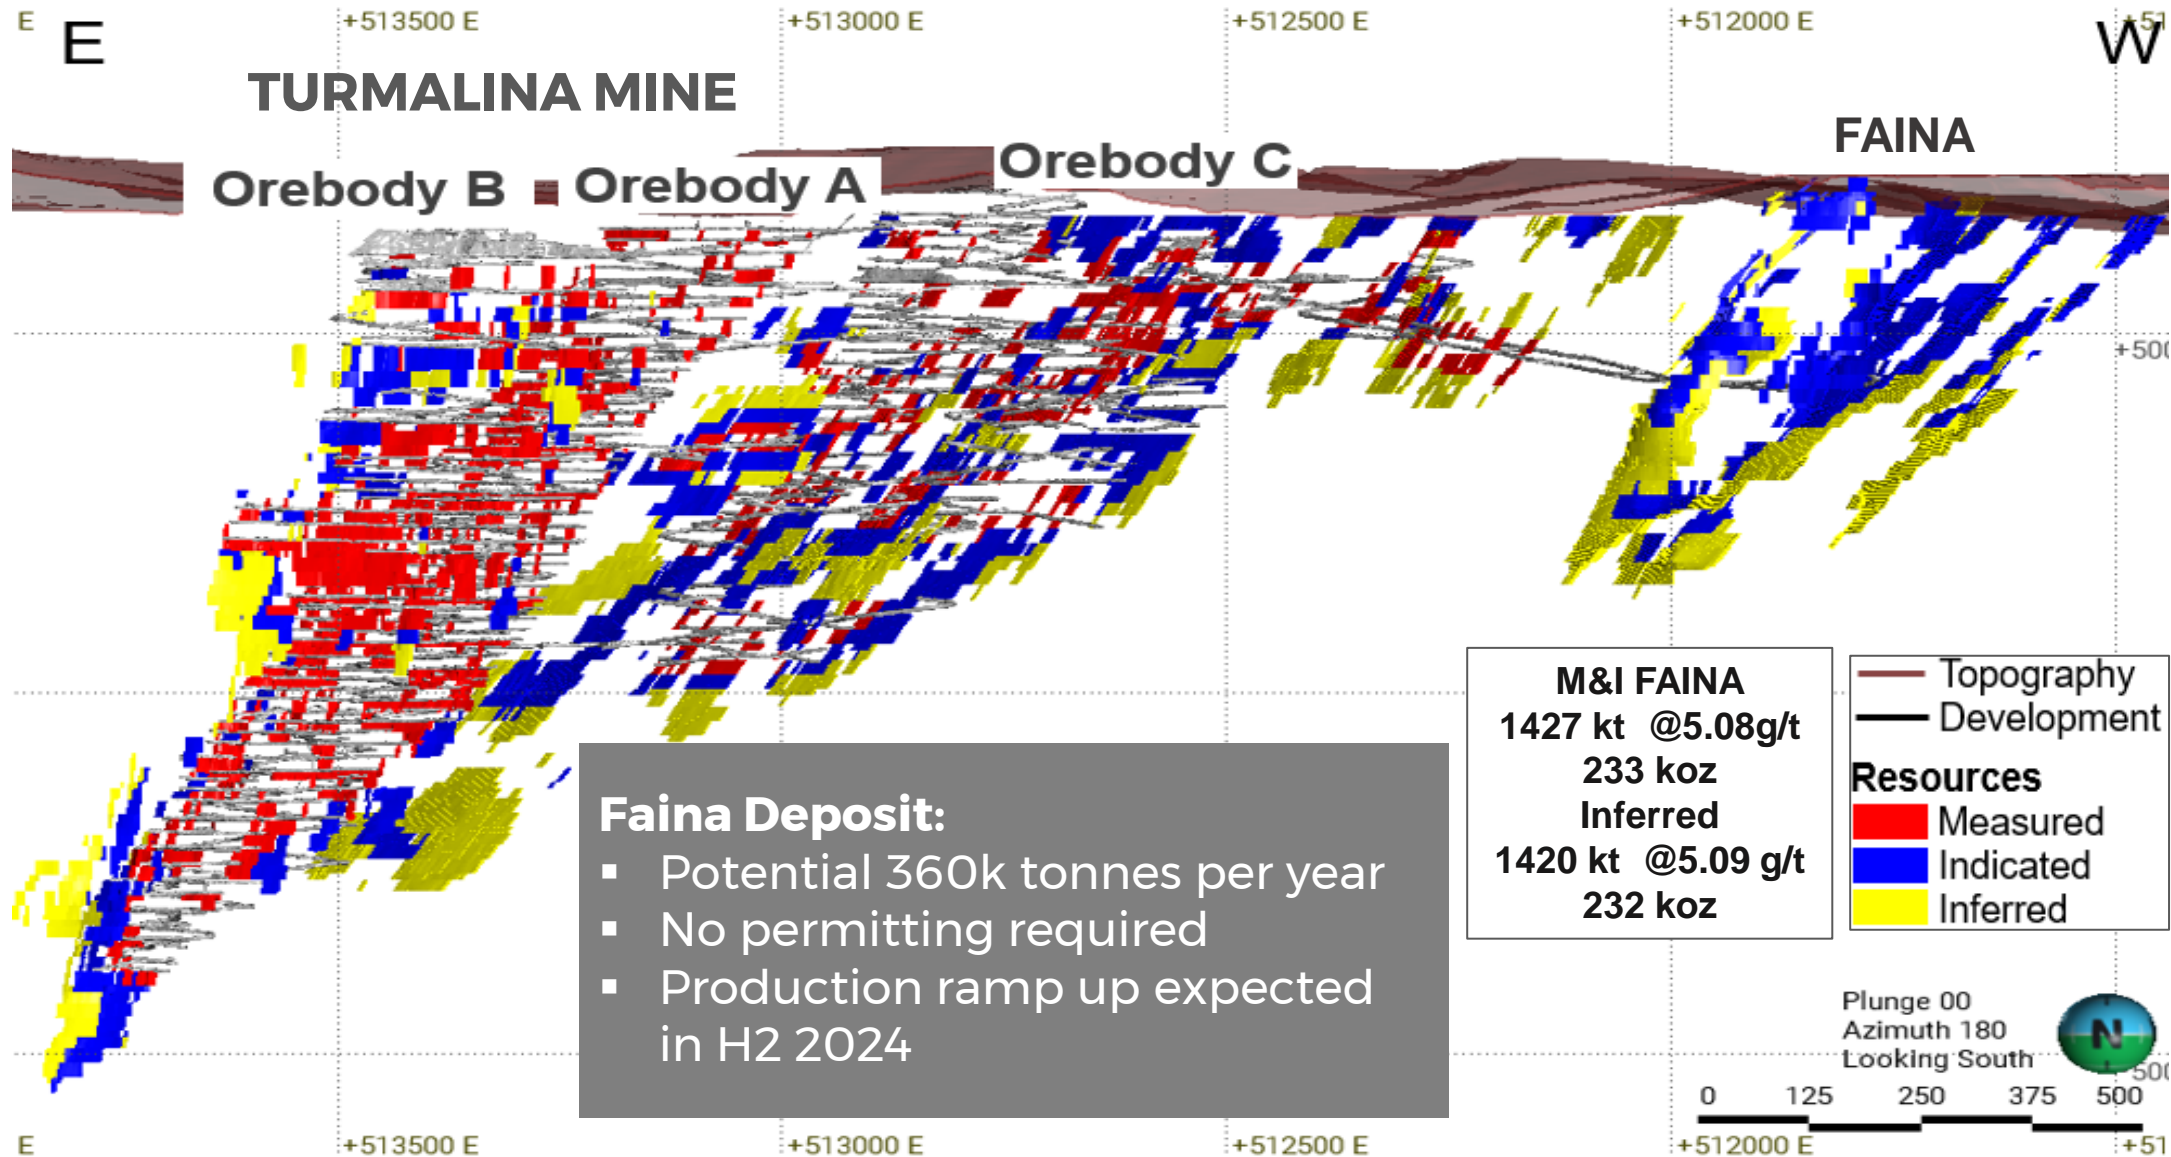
E

E

+513500 E

+513000 E

+512500 E

+512000 E

+51

W

TURMALINA MINE

FAINA

Orebody B

Orebody A

Orebody C

+500

Faina Deposit:
▪ Potential 360k tonnes per year
▪ No permitting required
▪ Production ramp up expected in H2 2024

M&I FAINA
1427 kt @5.08g/t
233 koz
Inferred
1420 kt @5.09 g/t
232 koz

Topography
Development
Resources
Measured
Indicated
Inferred

Plunge 00
Azimuth 180
Looking South

N

500

0 125 250 375 500

E

+513500 E

+513000 E

+512500 E

+512000 E

+51